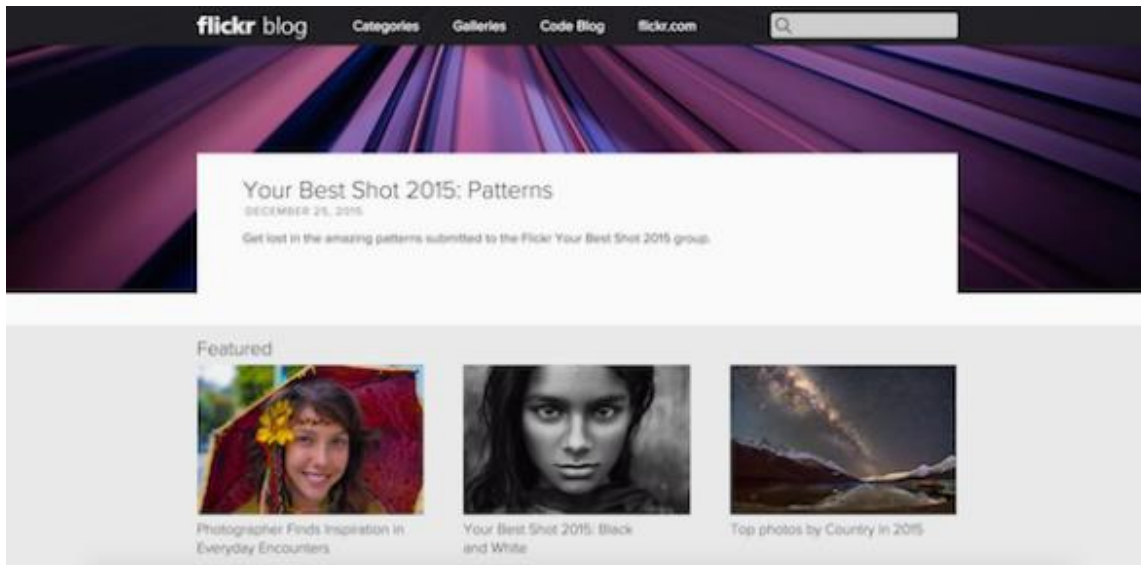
flickr blog Categories Galleries Code Blog flickr.com

Your Best Shot 2015: Patterns

DECEMBER 25, 2015

Get lost in the amazing patterns submitted to the Flickr Your Best Shot 2015 group.

Featured

Photographer Finds Inspiration in Everyday Encounters

Your Best Shot 2015: Black and White

Top photos by Country in 2015